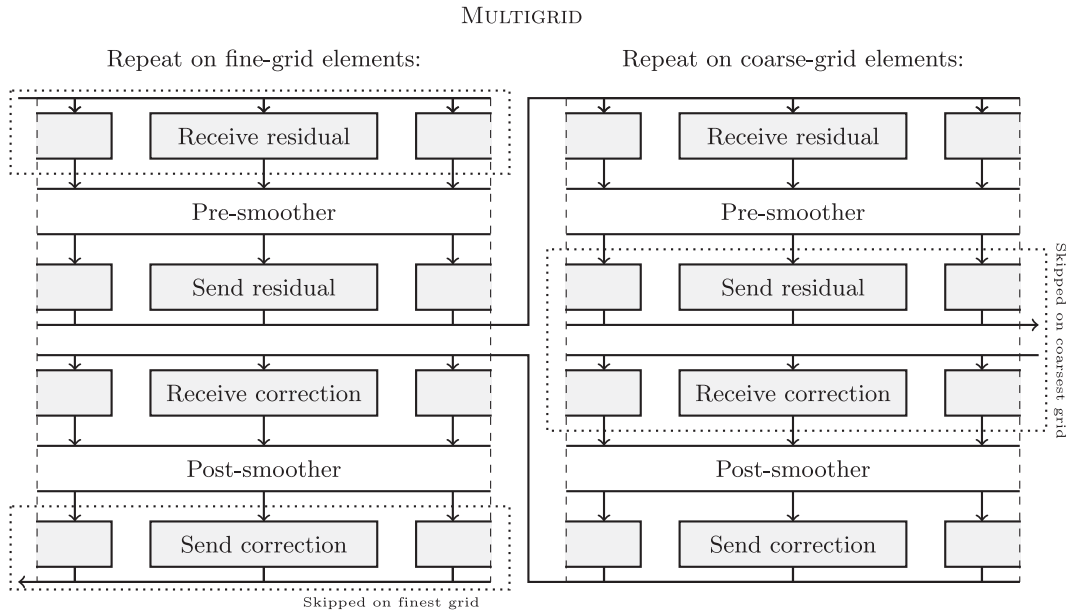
Multigrid

Repeat on fine-grid elements:

Receive residual

Pre-smoother

Send residual

Receive correction

Post-smoother

Send correction

Skipped on finest grid

Repeat on coarse-grid elements:

Receive residual

Pre-smoother

Send residual

Receive correction

Post-smoother

Send correction

Skipped on coarsest grid